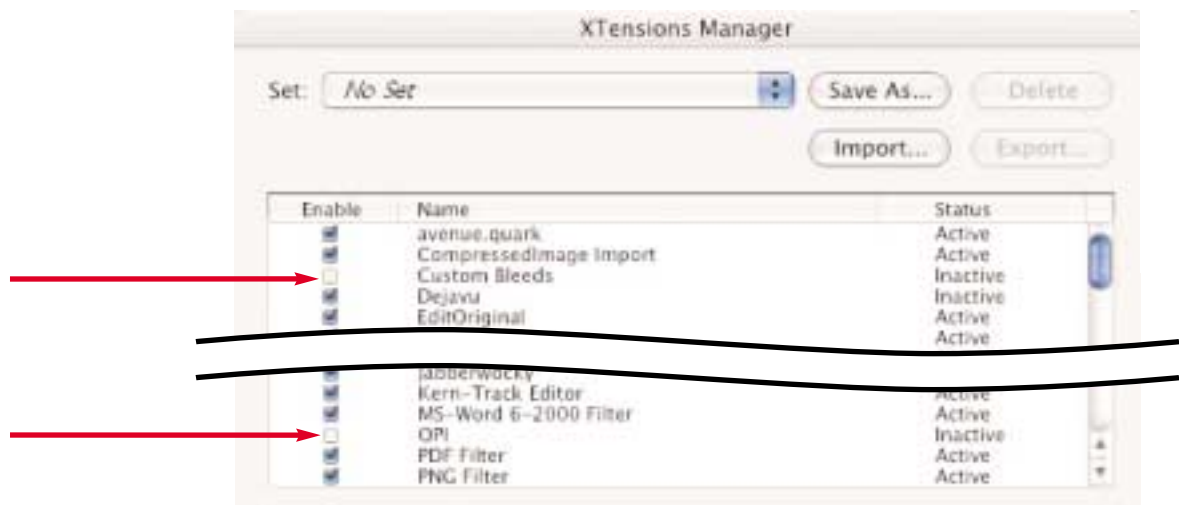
XTensions Manager

Set: No Set

Save As...

Delete

Import...

Export...

| Enable | Name | Status |
|---|---|---|
| | avenue.quark | Active |
| | CompressedImage Import | Active |
| | Custom Bleeds | Inactive |
| | Dejavu | Inactive |
| | EditOriginal | Active |
| | | Active |
| | Jabberwocky | |
| | Kern-Track Editor | Active |
| | MS-Word 6-2000 Filter | Active |
| | OPI | Inactive |
| | PDF Filter | Active |
| | PNG Filter | Active |